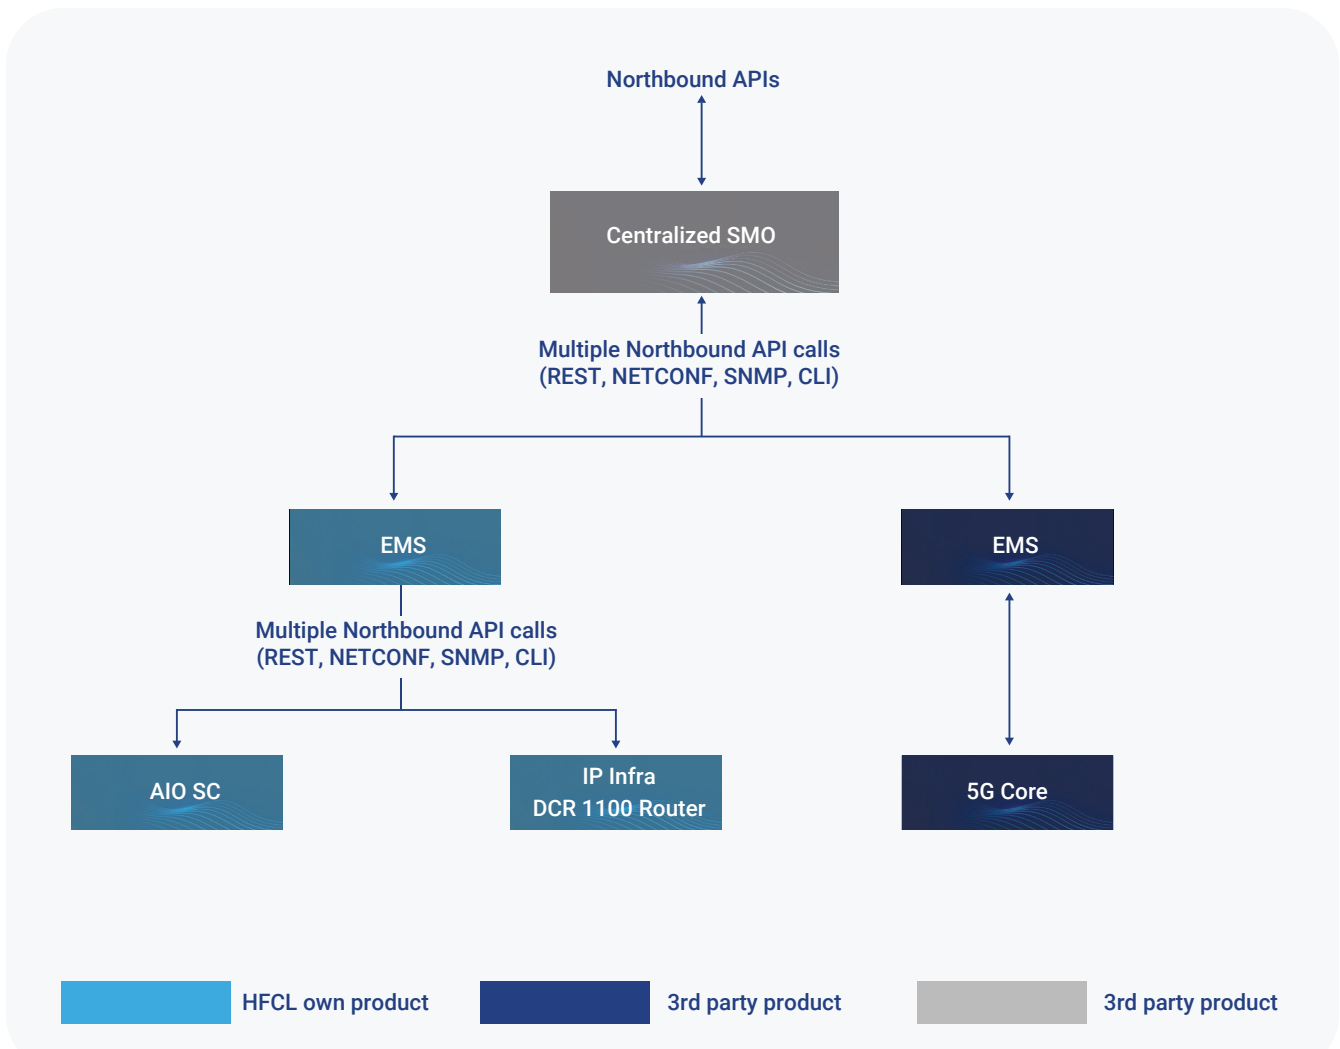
Northbound APIs

Centralized SMO

Multiple Northbound API calls
(REST, NETCONF, SNMP, CLI)

EMS

EMS

Multiple Northbound API calls
(REST, NETCONF, SNMP, CLI)

AIO SC

IP Infra
DCR 1100 Router

5G Core

HFCL own product

3rd party product

3rd party product